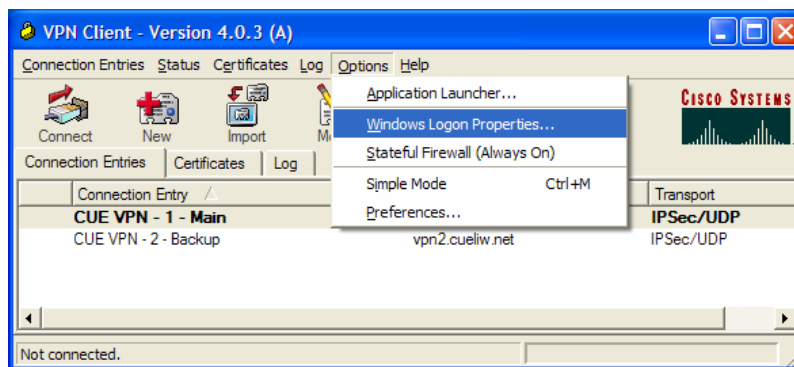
VPN Client - Version 4.0.3 (A)

Connection Entries Status Certificates Log Options Help

Connect New Import M

Application Launcher...
Windows Logon Properties...
Stateful Firewall (Always On)
Simple Mode Ctrl+M
Preferences...

CISCO SYSTEMS

Connection Entries Certificates Log

| Connection Entry | | Transport |
|---|---|---|
| CUE VPN - 1 - Main | | IPSec/UDP |
| CUE VPN - 2 - Backup | vpn2.cueliw.net | IPSec/UDP |

Not connected.